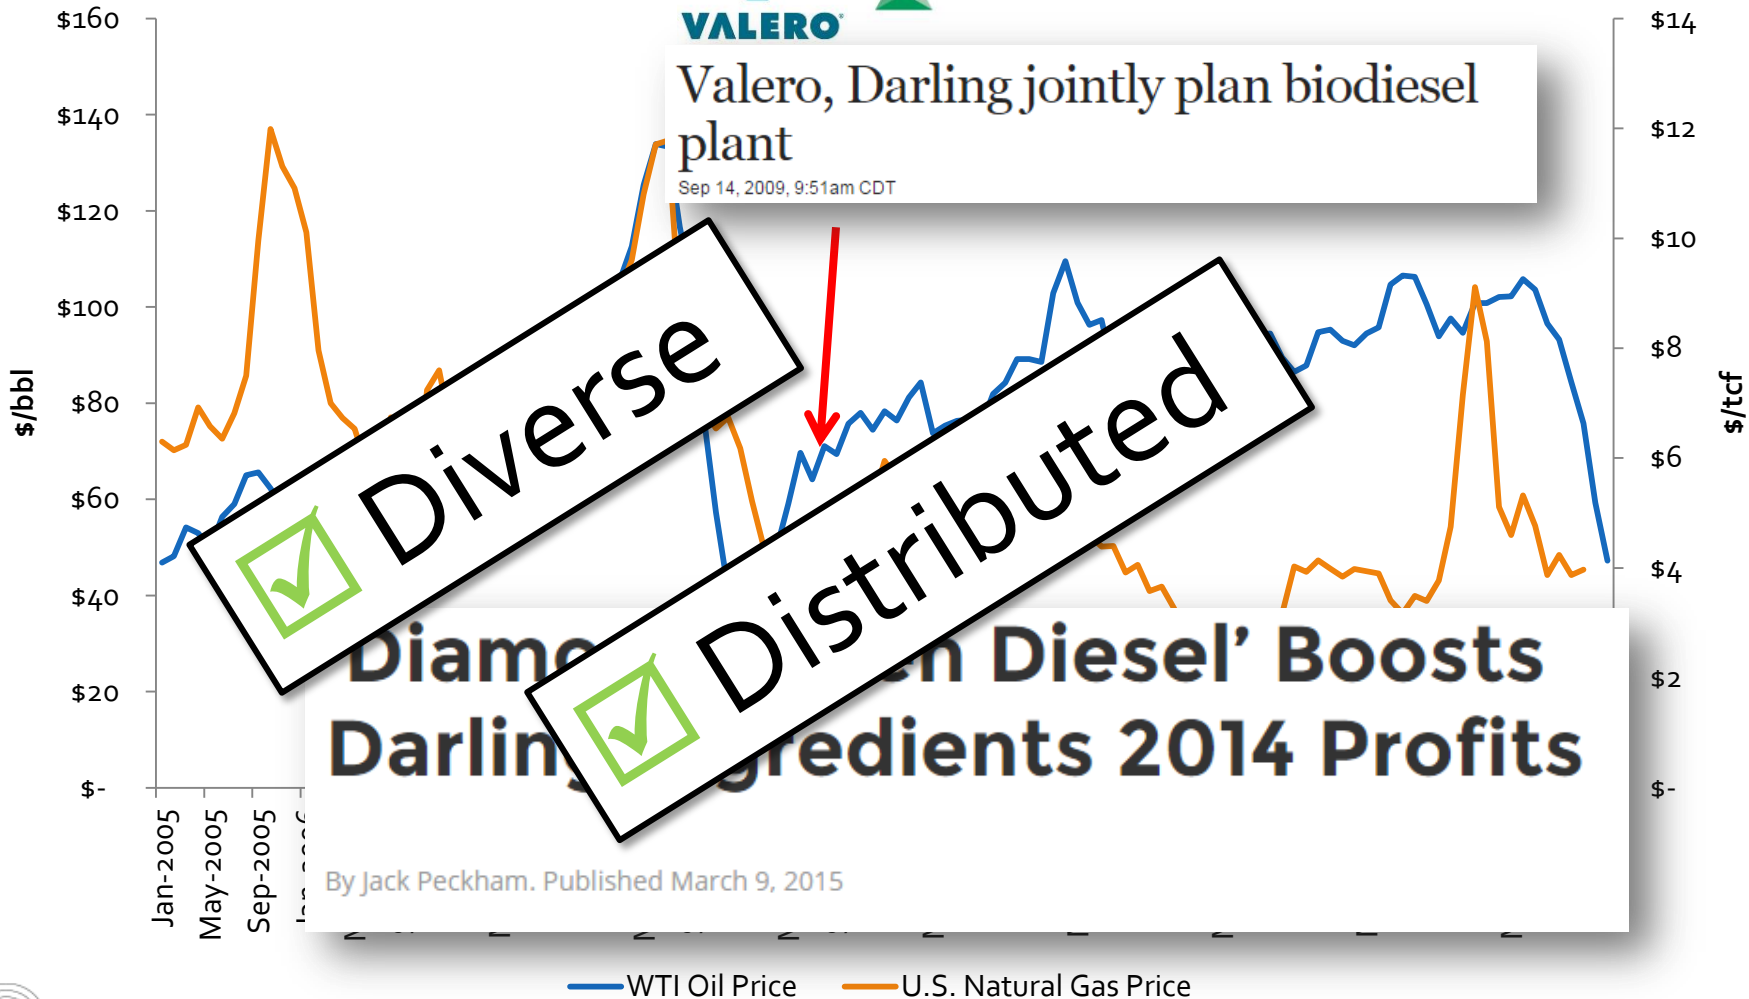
$160
$140
$120
$100
$80
$60
$40
$20
$-

$/bbl

$14
$12
$10
$8
$6
$4
$2
$-

$/tcf

VALERO

Valero, Darling jointly plan biodiesel plant

Sep 14, 2009, 9:51am CDT

Diverse

Distributed

Diamo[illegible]n Diesel' Boosts Darlin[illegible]gredients 2014 Profits

By Jack Peckham. Published March 9, 2015

Jan-2005
May-2005
Sep-2005

WTI Oil Price
U.S. Natural Gas Price